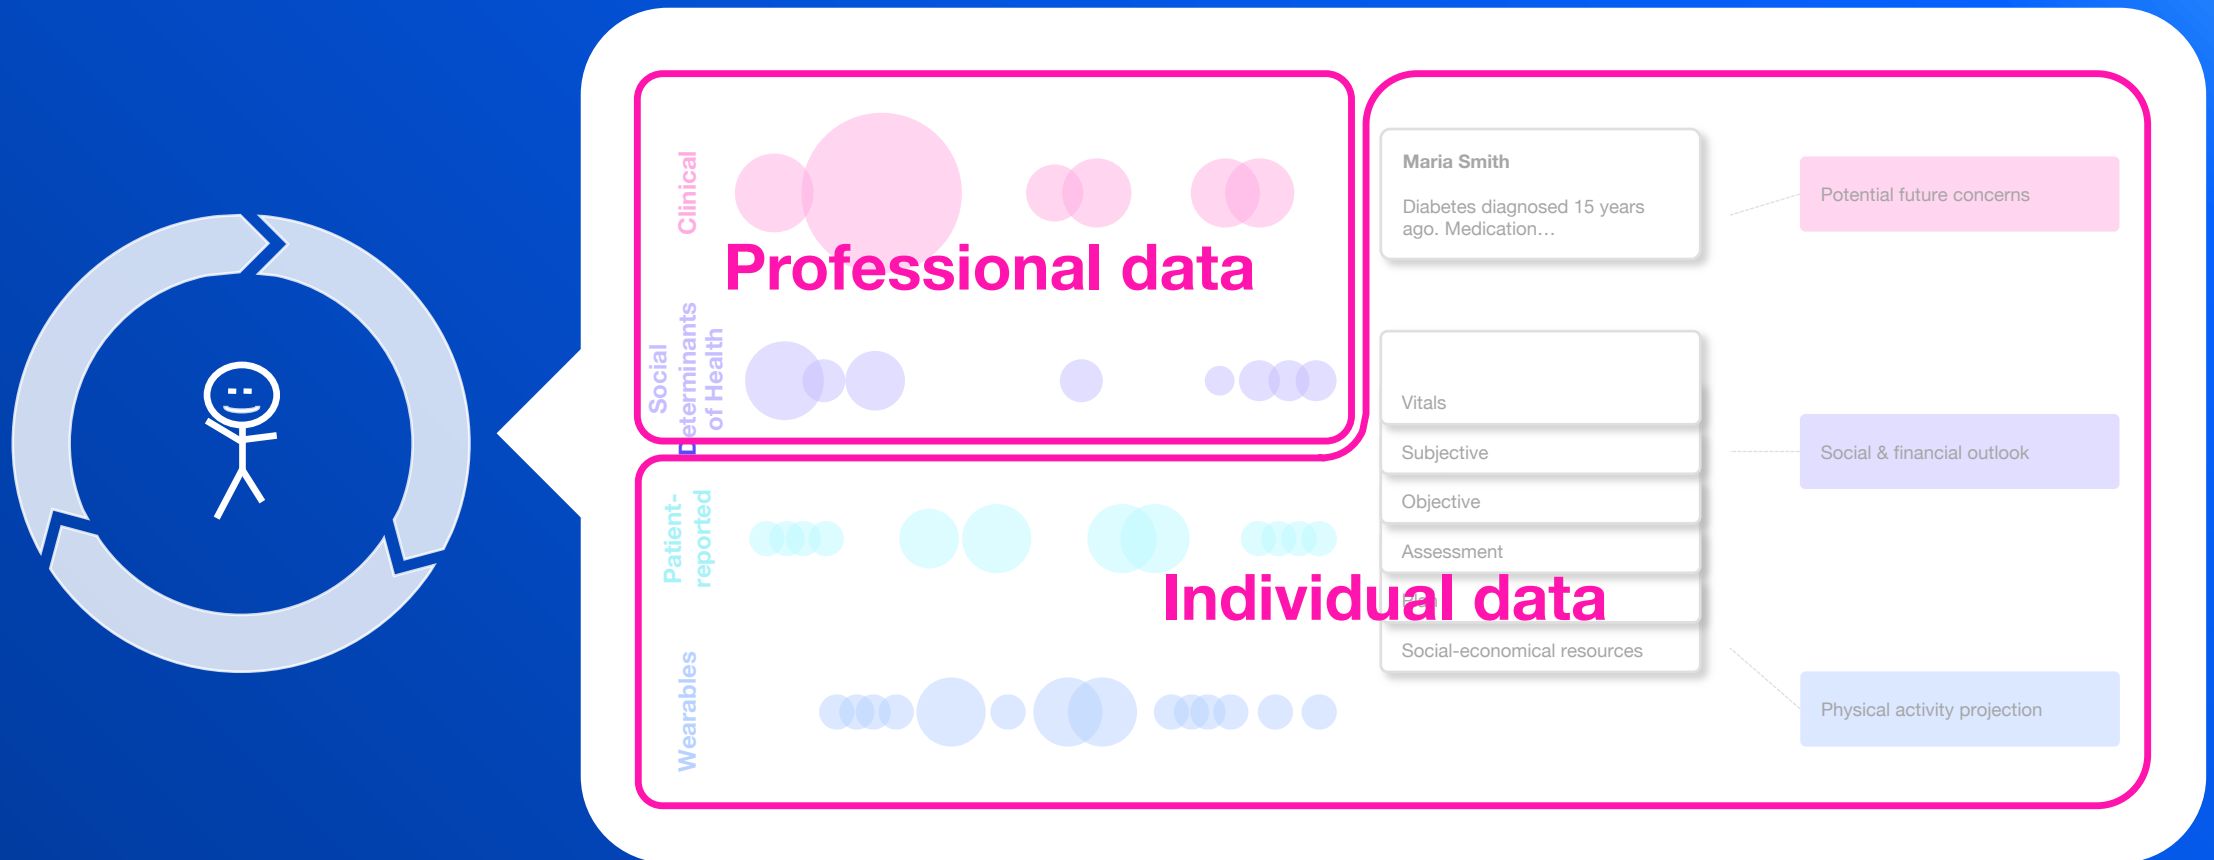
Clinical

Professional data

Social Determinants of Health

Maria Smith

Diabetes diagnosed 15 years ago. Medication…

Potential future concerns

Vitals

Subjective

Objective

Assessment

Plan

Social-economical resources

Social & financial outlook

Patient-reported

Individual data

Wearables

Physical activity projection